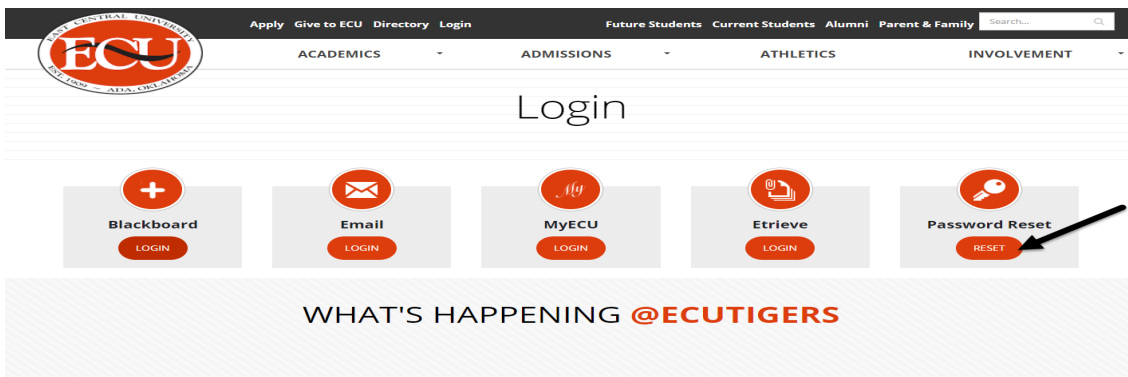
EAST CENTRAL UNIVERSITY
ECU
EST. 1909 — ADA, OKLAHOMA

Apply Give to ECU Directory Login

Future Students Current Students Alumni Parent & Family Search...

ACADEMICS ADMISSIONS ATHLETICS INVOLVEMENT

Login

Blackboard
LOGIN

Email
LOGIN

My
MyECU
LOGIN

Etrieve
LOGIN

Password Reset
RESET

WHAT'S HAPPENING @ECUTIGERS